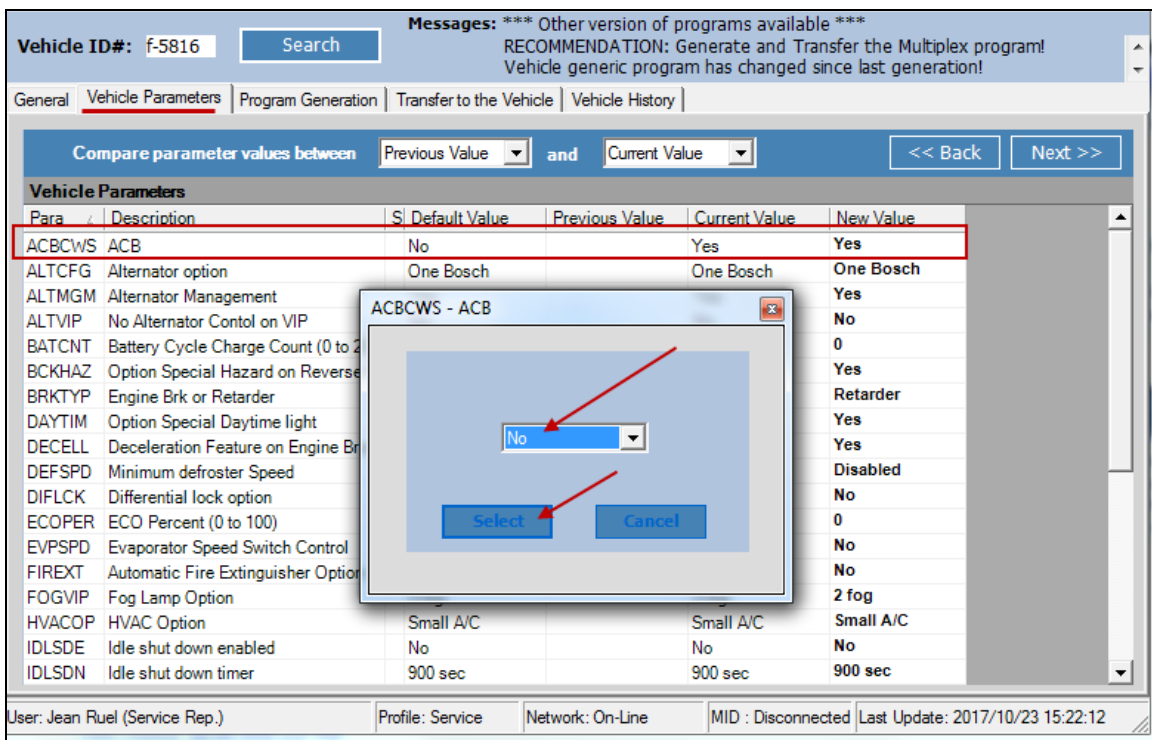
Vehicle ID#: f-5816 Search

Messages: *** Other version of programs available ***
RECOMMENDATION: Generate and Transfer the Multiplex program!
Vehicle generic program has changed since last generation!

General | Vehicle Parameters | Program Generation | Transfer to the Vehicle | Vehicle History

Compare parameter values between Previous Value and Current Value << Back Next >>

Vehicle Parameters

| Para | Description | S | Default Value | Previous Value | Current Value | New Value |
|---|---|---|---|---|---|---|
| ACBCWS | ACB | | No | | Yes | Yes |
| ALTCFG | Alternator option | | One Bosch | | One Bosch | One Bosch |
| ALTMGM | Alternator Management | | | | | Yes |
| ALTVIP | No Alternator Contol on VIP | | | | | No |
| BATCNT | Battery Cycle Charge Count (0 to 2 | | | | | 0 |
| BCKHAZ | Option Special Hazard on Reverse | | | | | Yes |
| BRKTYP | Engine Brk or Retarder | | | | | Retarder |
| DAYTIM | Option Special Daytime light | | | | | Yes |
| DECELL | Deceleration Feature on Engine Br | | | | | Yes |
| DEFSPD | Minimum defroster Speed | | | | | Disabled |
| DIFLCK | Differential lock option | | | | | No |
| ECOPER | ECO Percent (0 to 100) | | | | | 0 |
| EVPSPD | Evaporator Speed Switch Control | | | | | No |
| FIREXT | Automatic Fire Extinguisher Option | | | | | No |
| FOGVIP | Fog Lamp Option | | | | | 2 fog |
| HVACOP | HVAC Option | | Small A/C | | Small A/C | Small A/C |
| IDLSDE | Idle shut down enabled | | No | | No | No |
| IDLSDN | Idle shut down timer | | 900 sec | | 900 sec | 900 sec |

ACBCWS - ACB
No
Select Cancel

User: Jean Ruel (Service Rep.) | Profile: Service | Network: On-Line | MID : Disconnected | Last Update: 2017/10/23 15:22:12